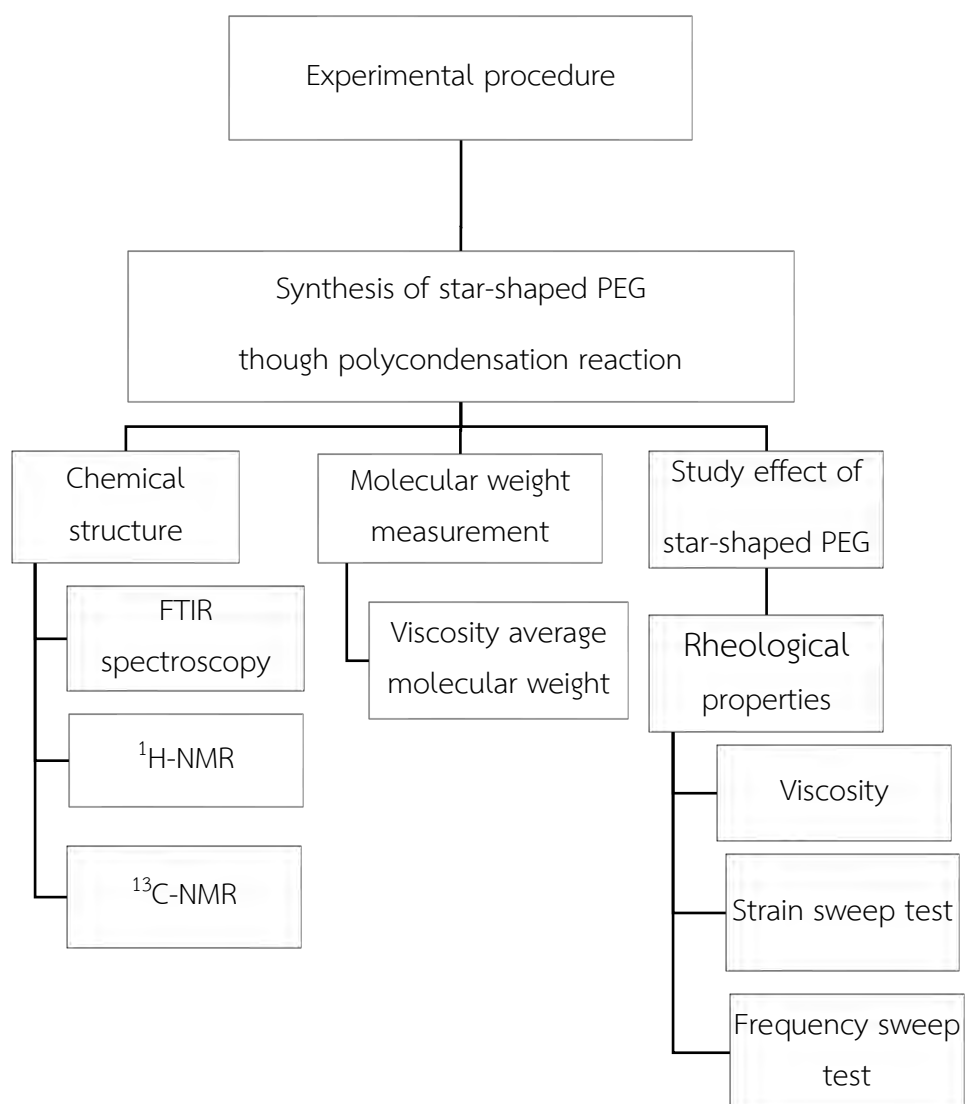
Experimental procedure

Synthesis of star-shaped PEG though polycondensation reaction

Chemical structure

FTIR spectroscopy

$^{1}$H-NMR

$^{13}$C-NMR

Molecular weight measurement

Viscosity average molecular weight

Study effect of star-shaped PEG

Rheological properties

Viscosity

Strain sweep test

Frequency sweep test